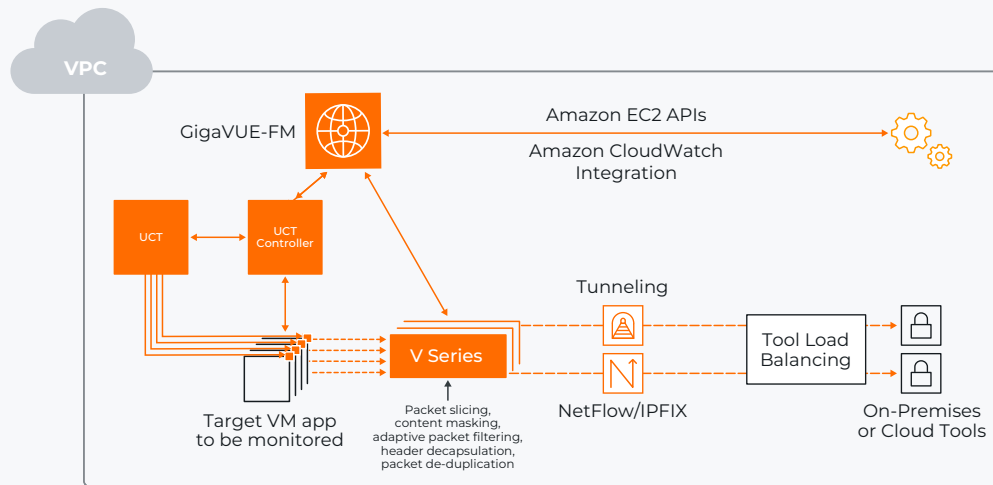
VPC

GigaVUE-FM

Amazon EC2 APIs

Amazon CloudWatch Integration

UCT

UCT Controller

Tunneling

V Series

Tool Load Balancing

NetFlow/IPFIX

Target VM app to be monitored

Packet slicing, content masking, adaptive packet filtering, header decapsulation, packet de-duplication

On-Premises or Cloud Tools